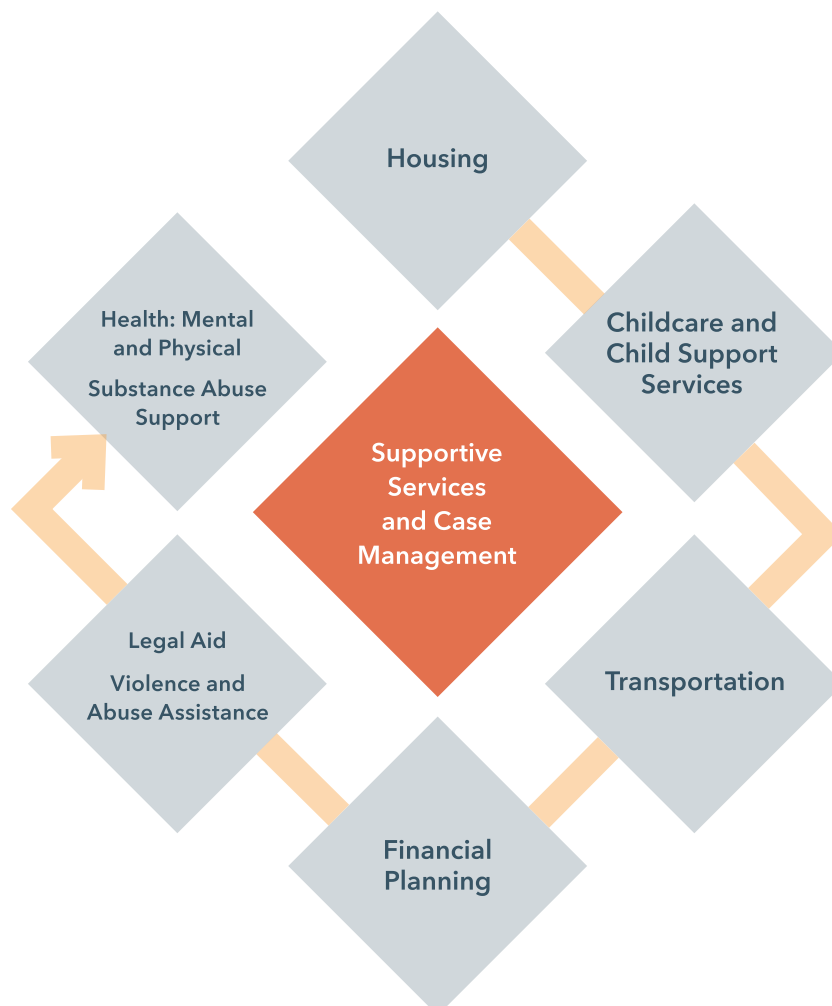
Housing

Health: Mental and Physical

Substance Abuse Support

Childcare and Child Support Services

Supportive Services and Case Management

Legal Aid

Violence and Abuse Assistance

Transportation

Financial Planning